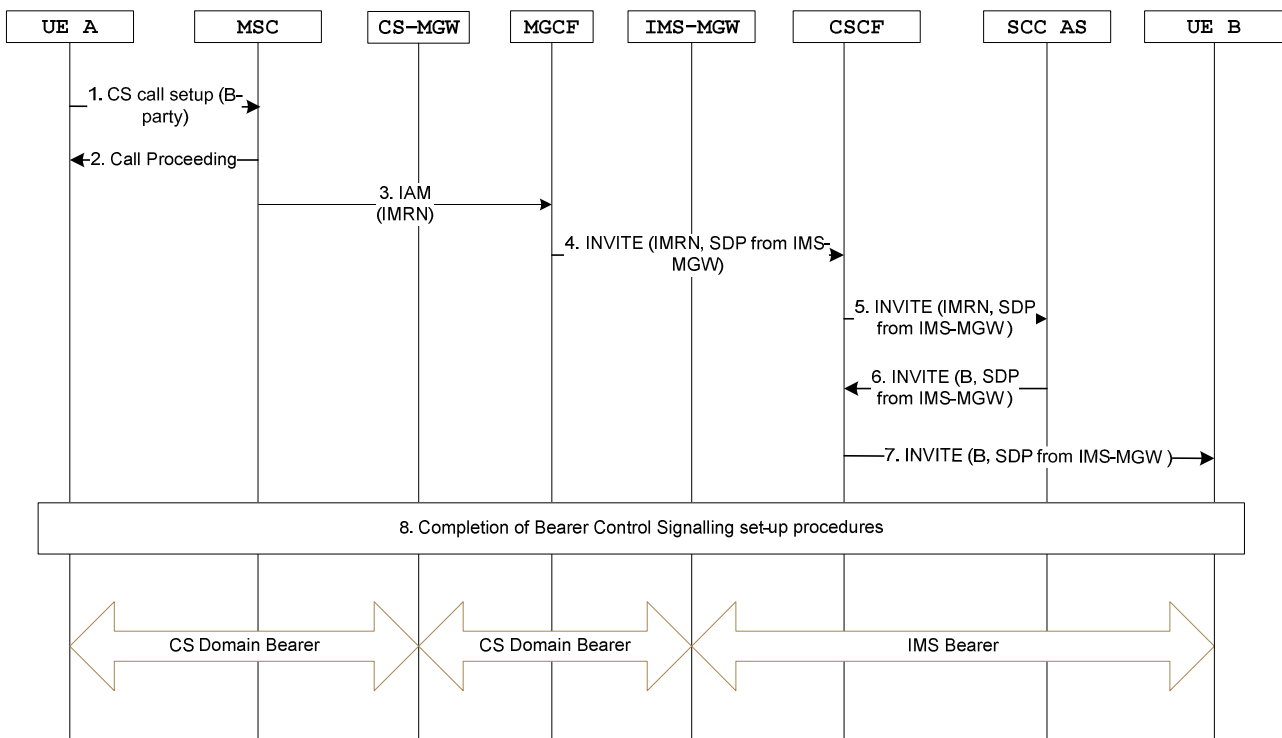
UE A

MSC

CS-MGW

MGCF

IMS-MGW

CSCF

SCC AS

UE B

1. CS call setup (B-party)

2. Call Proceeding

3. IAM (IMRN)

4. INVITE (IMRN, SDP from IMS-MGW)

5. INVITE (IMRN, SDP from IMS-MGW )

6. INVITE (B, SDP from IMS-MGW )

7. INVITE (B, SDP from IMS-MGW )

8. Completion of Bearer Control Signalling set-up procedures

CS Domain Bearer

CS Domain Bearer

IMS Bearer